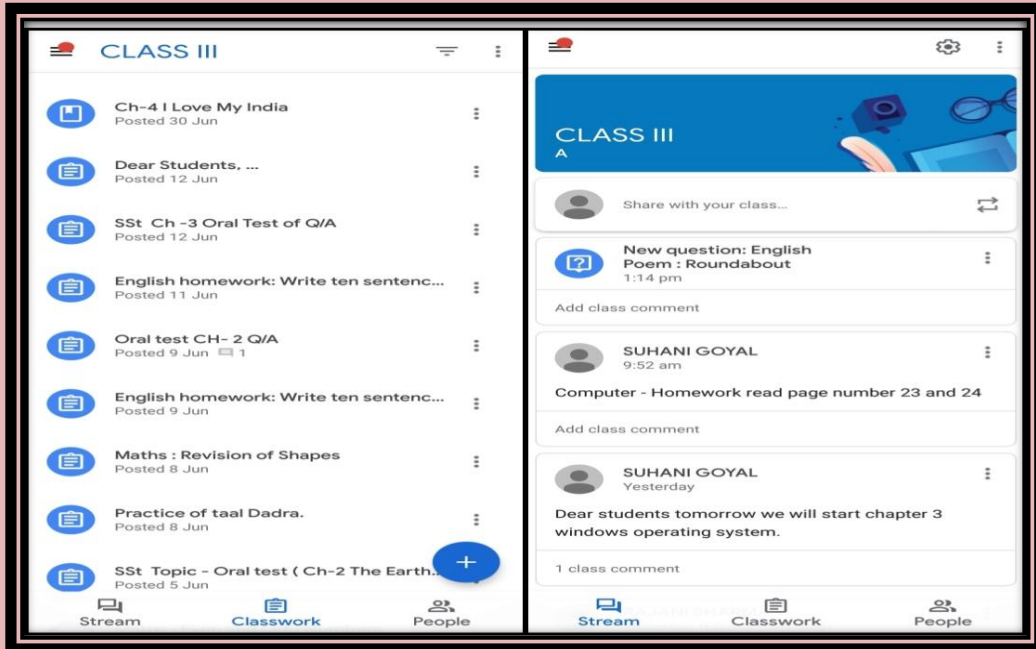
CLASS III

Ch-4 I Love My India
Posted 30 Jun

Dear Students, ...
Posted 12 Jun

SSt Ch -3 Oral Test of Q/A
Posted 12 Jun

English homework: Write ten sentenc...
Posted 11 Jun

Oral test CH- 2 Q/A
Posted 9 Jun 1

English homework: Write ten sentenc...
Posted 9 Jun

Maths : Revision of Shapes
Posted 8 Jun

Practice of taal Dadra.
Posted 8 Jun

SSt Topic - Oral test ( Ch-2 The Earth...
Posted 5 Jun

+

Stream Classwork People

CLASS III
A

Share with your class...

New question: English Poem : Roundabout
1:14 pm

Add class comment

SUHANI GOYAL
9:52 am

Computer - Homework read page number 23 and 24

Add class comment

SUHANI GOYAL
Yesterday

Dear students tomorrow we will start chapter 3 windows operating system.

1 class comment

Stream Classwork People